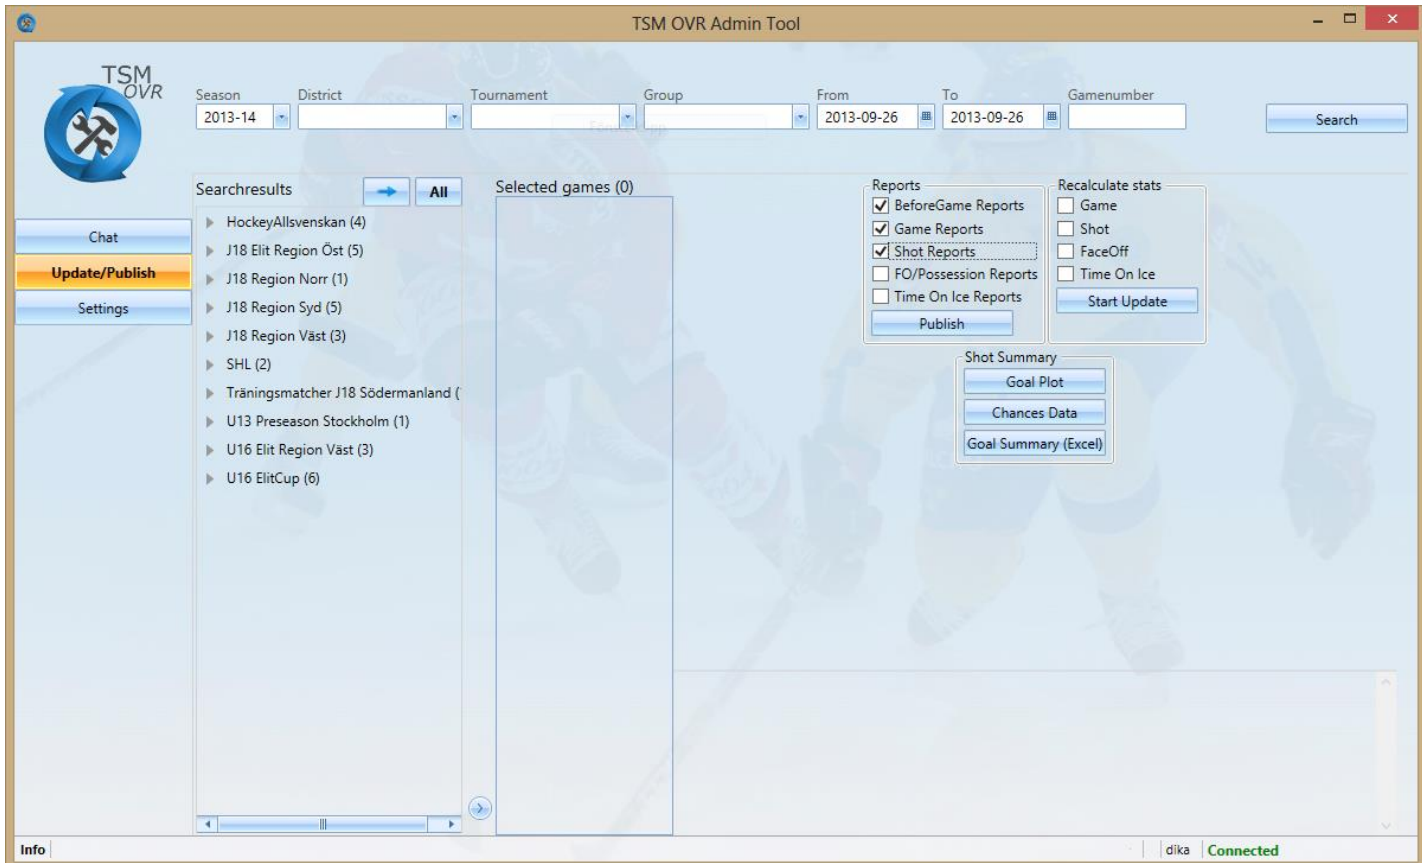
TSM OVR Admin Tool

TSM OVR

Season
2013-14

District

Tournament

Group

From
2013-09-26

To
2013-09-26

Gamenumber

Search

Chat

Update/Publish

Settings

Searchresults

All

HockeyAllsvenskan (4)
J18 Elit Region Öst (5)
J18 Region Norr (1)
J18 Region Syd (5)
J18 Region Väst (3)
SHL (2)
Träningsmatcher J18 Södermanland (
U13 Preseason Stockholm (1)
U16 Elit Region Väst (3)
U16 ElitCup (6)

Selected games (0)

Reports
BeforeGame Reports
Game Reports
Shot Reports
FO/Possession Reports
Time On Ice Reports
Publish

Recalculate stats
Game
Shot
FaceOff
Time On Ice
Start Update

Shot Summary
Goal Plot
Chances Data
Goal Summary (Excel)

Info

dika

Connected